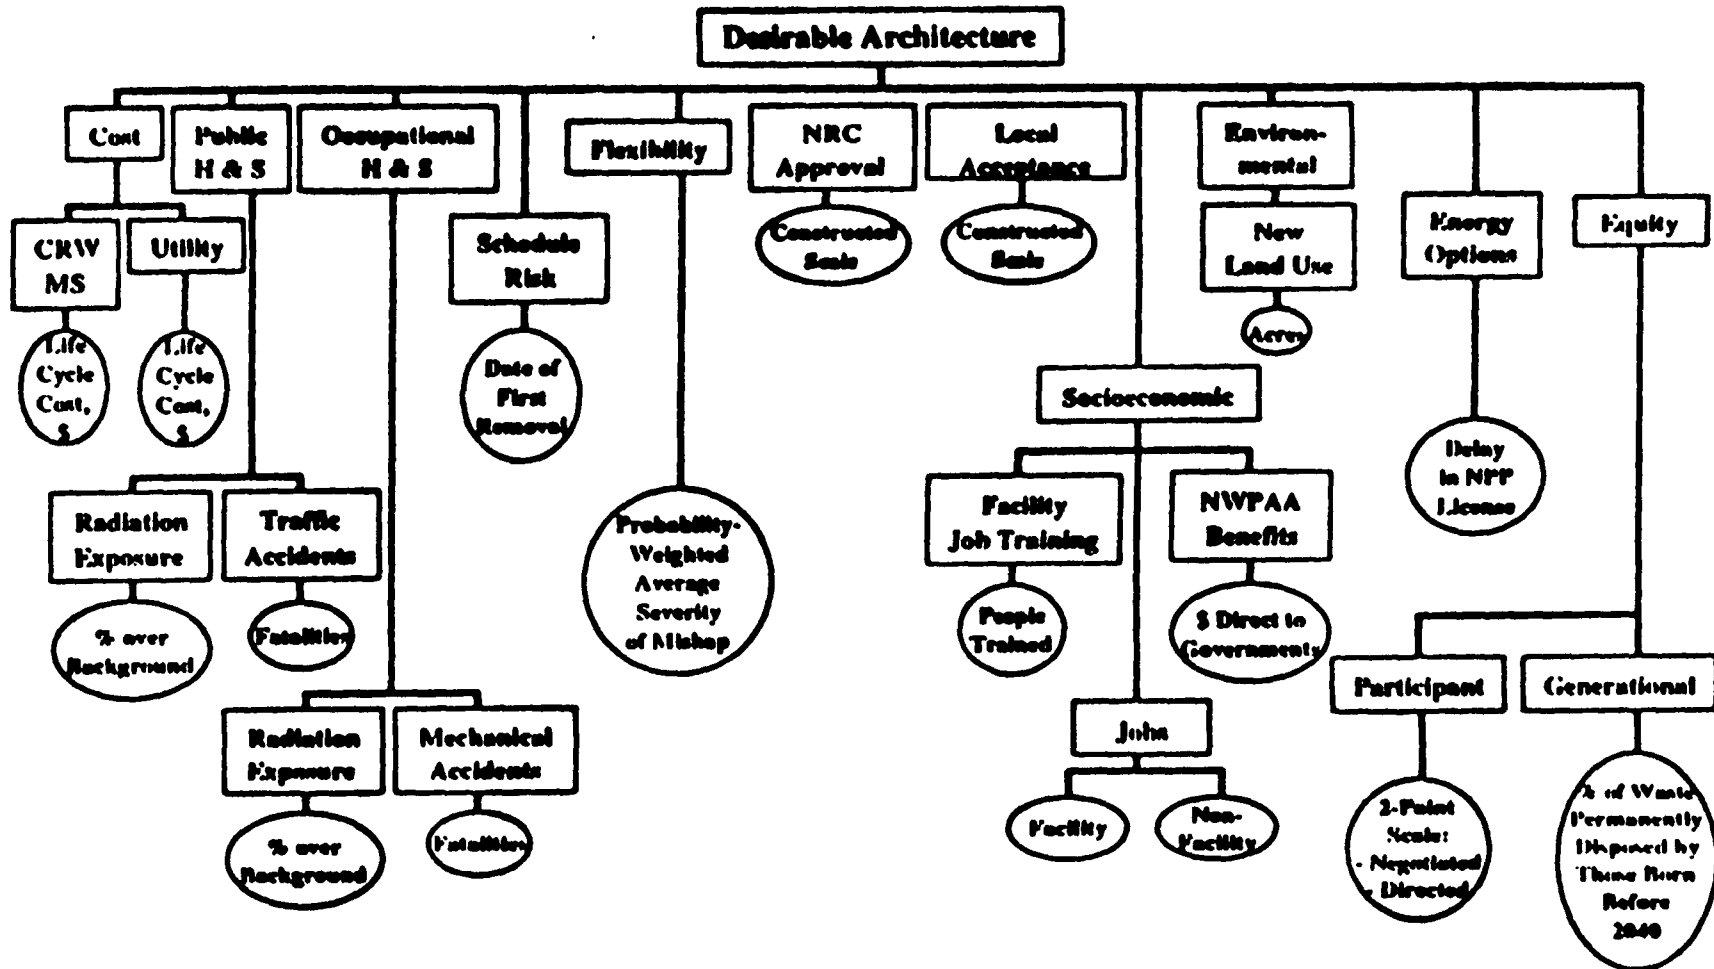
Desirable Architecture

Cost

CRW MS

Life Cycle Cost, $

Utility

Life Cycle Cost, $

Public H & S

Radiation Exposure

% over Background

Traffic Accidents

Fatalities

Occupational H & S

Radiation Exposure

% over Background

Mechanical Accidents

Fatalities

Schedule Risk

Date of First Removal

Flexibility

Probability-Weighted Average Severity of Mishap

NRC Approval

Constructed Scale

Local Acceptance

Constructed Scale

Socioeconomic

Facility Job Training

People Trained

NWPAA Benefits

$ Direct to Governments

Jobs

Facility

Non-Facility

Environmental

New Land Use

Acres

Energy Options

Delay in NPP License

Equity

Participant

2-Point Scale: - Negotiated - Directed

Generational

% of Waste Permanently Disposed by Those Born Before 2040